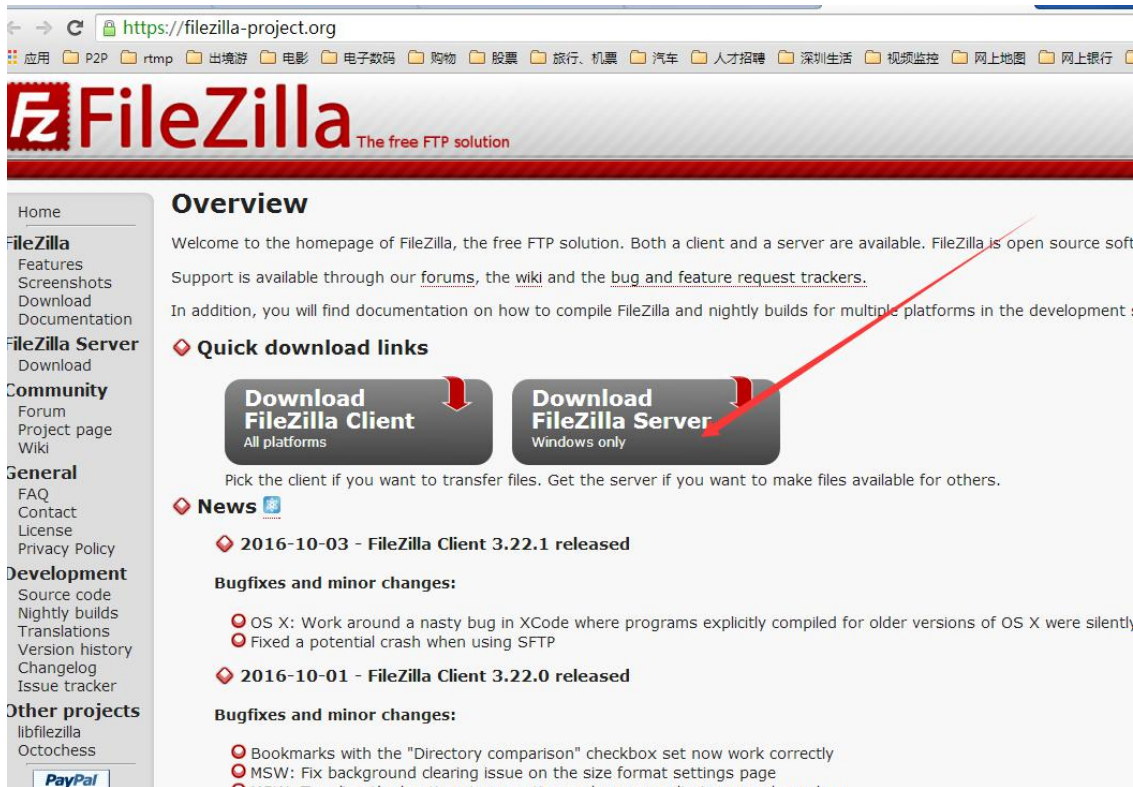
https://filezilla-project.org

应用 P2P rtmp 出境游 电影 电子数码 购物 股票 旅行、机票 汽车 人才招聘 深圳生活 视频监控 网上地图 网上银行

FileZilla The free FTP solution

Home
FileZilla
Features
Screenshots
Download
Documentation
FileZilla Server
Download
Community
Forum
Project page
Wiki
General
FAQ
Contact
License
Privacy Policy
Development
Source code
Nightly builds
Translations
Version history
Changelog
Issue tracker
Other projects
libfilezilla
Octochess
PayPal

Overview

Welcome to the homepage of FileZilla, the free FTP solution. Both a client and a server are available. FileZilla is open source soft

Support is available through our forums, the wiki and the bug and feature request trackers.

In addition, you will find documentation on how to compile FileZilla and nightly builds for multiple platforms in the development

Quick download links

Download FileZilla Client All platforms

Download FileZilla Server Windows only

Pick the client if you want to transfer files. Get the server if you want to make files available for others.

News

2016-10-03 - FileZilla Client 3.22.1 released

Bugfixes and minor changes:

OS X: Work around a nasty bug in XCode where programs explicitly compiled for older versions of OS X were silently
Fixed a potential crash when using SFTP

2016-10-01 - FileZilla Client 3.22.0 released

Bugfixes and minor changes:

Bookmarks with the "Directory comparison" checkbox set now work correctly
MSW: Fix background clearing issue on the size format settings page
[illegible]